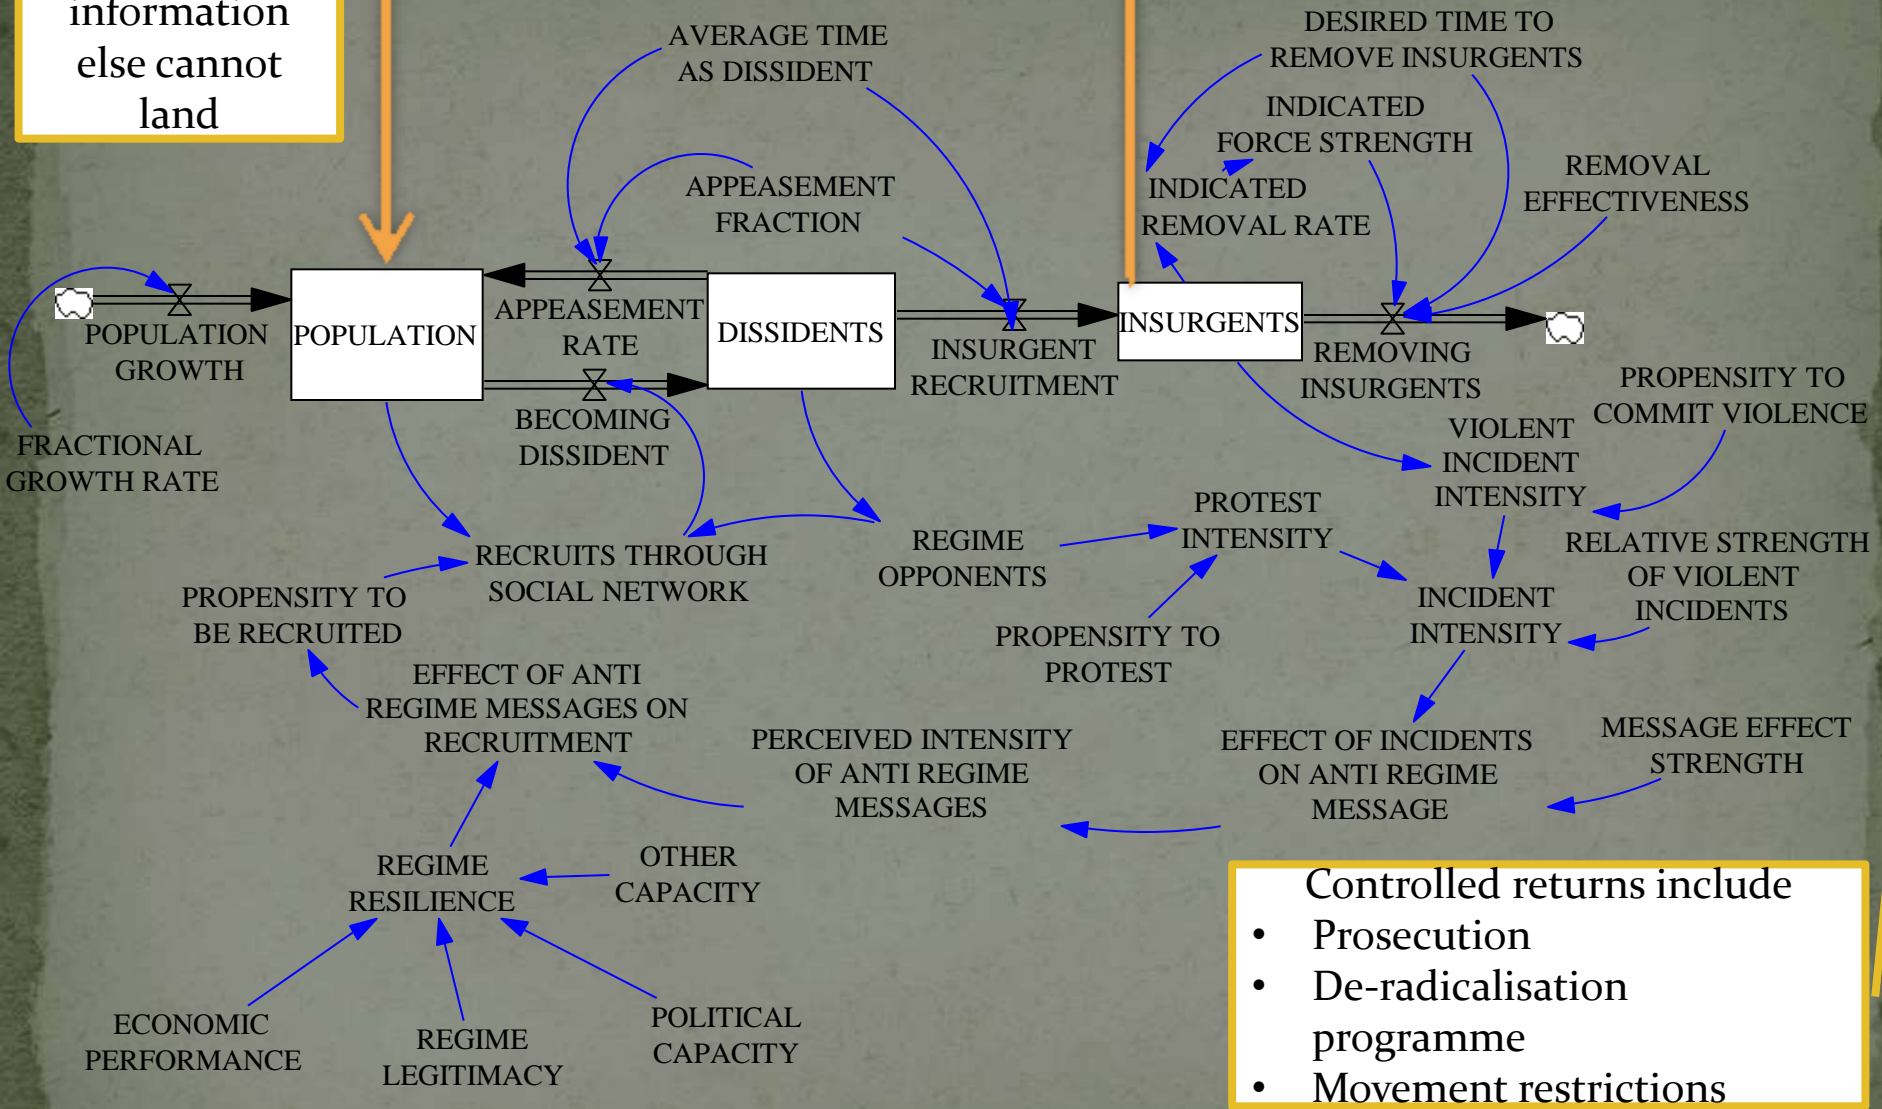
information else cannot land

AVERAGE TIME AS DISSIDENT

DESIRED TIME TO REMOVE INSURGENTS

INDICATED FORCE STRENGTH

INDICATED REMOVAL RATE

REMOVAL EFFECTIVENESS

APPEASEMENT FRACTION

POPULATION GROWTH

POPULATION

APPEASEMENT RATE

DISSIDENTS

INSURGENT RECRUITMENT

INSURGENTS

REMOVING INSURGENTS

BECOMING DISSIDENT

FRACTIONAL GROWTH RATE

PROPENSITY TO COMMIT VIOLENCE

VIOLENT INCIDENT INTENSITY

PROTEST INTENSITY

REGIME OPPONENTS

RECRUITS THROUGH SOCIAL NETWORK

RELATIVE STRENGTH OF VIOLENT INCIDENTS

PROPENSITY TO BE RECRUITED

INCIDENT INTENSITY

PROPENSITY TO PROTEST

EFFECT OF ANTI REGIME MESSAGES ON RECRUITMENT

PERCEIVED INTENSITY OF ANTI REGIME MESSAGES

EFFECT OF INCIDENTS ON ANTI REGIME MESSAGE

MESSAGE EFFECT STRENGTH

REGIME RESILIENCE

OTHER CAPACITY

ECONOMIC PERFORMANCE

REGIME LEGITIMACY

POLITICAL CAPACITY

Controlled returns include
• Prosecution
• De-radicalisation programme
• Movement restrictions